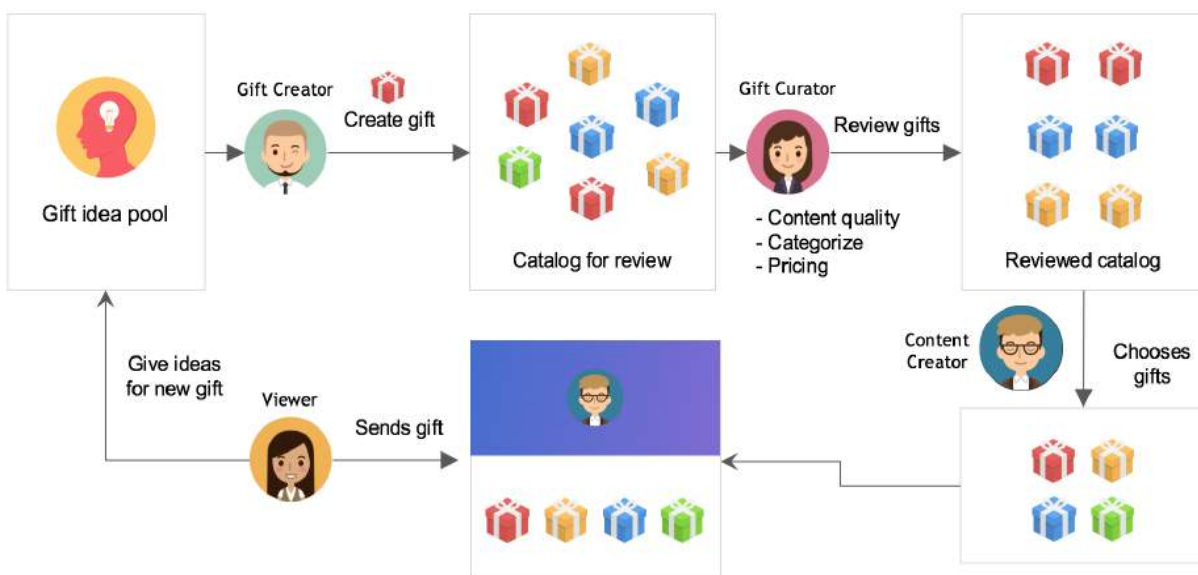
Gift idea pool

Gift Creator

Create gift

Catalog for review

Gift Curator

Review gifts

- Content quality
- Categorize
- Pricing

Reviewed catalog

Content Creator

Chooses gifts

Give ideas for new gift

Viewer

Sends gift